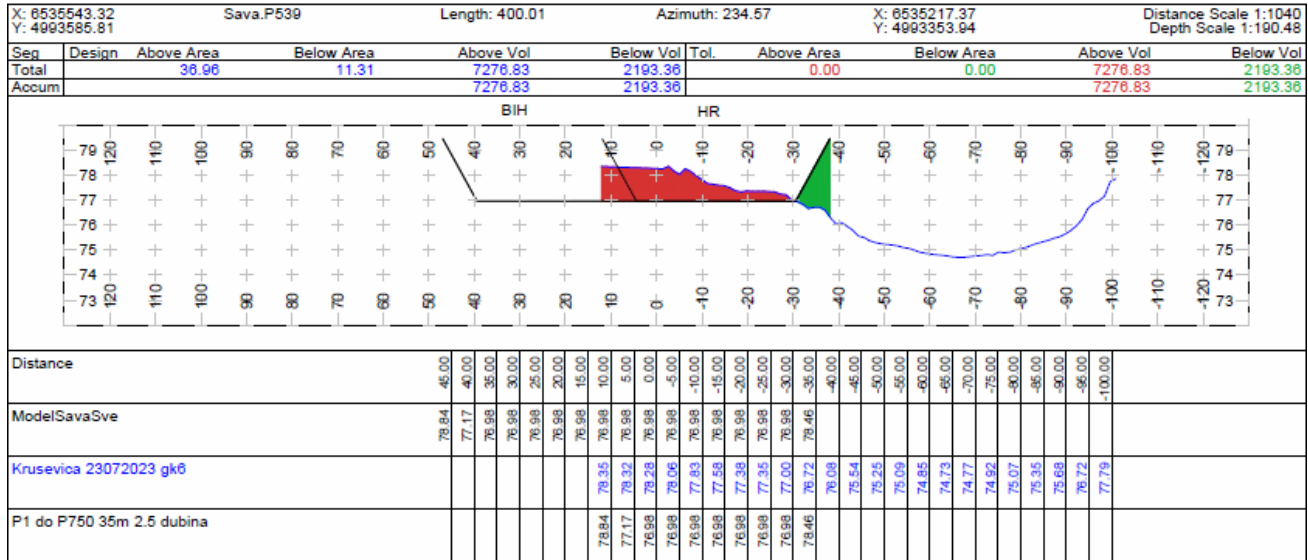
X: 6535543.32
Y: 4993585.81

Sava.P539

Length: 400.01

Azimuth: 234.57

X: 6535217.37
Y: 4993353.94

Distance Scale 1:1040
Depth Scale 1:190.48

| Seg | Design | Above Area | Below Area | Above Vol | Below Vol | Tol. | Above Area | Below Area | Above Vol | Below Vol |
|---|---|---|---|---|---|---|---|---|---|---|
| Total | | 36.96 | 11.31 | 7276.83 | 2193.36 | | 0.00 | 0.00 | 7276.83 | 2193.36 |
| Accum | | | | 7276.83 | 2193.36 | | | | 7276.83 | 2193.36 |

BIH

HR

79 120 110 100 90 80 70 60 50 40 30 20 10 0 -10 -20 -30 -40 -50 -60 -70 -80 -90 -100 -110 -120 79
78 78
77 77
76 76
75 75
74 74
73 120 110 100 90 80 70 60 50 40 30 20 10 0 -10 -20 -30 -40 -50 -60 -70 -80 -90 -100 -110 -120 73

| Distance | 45.00 | 40.00 | 35.00 | 30.00 | 25.00 | 20.00 | 15.00 | 10.00 | 5.00 | 0.00 | -5.00 | -10.00 | -15.00 | -20.00 | -25.00 | -30.00 | -35.00 | -40.00 | -45.00 | -50.00 | -55.00 | -60.00 | -65.00 | -70.00 | -75.00 | -80.00 | -85.00 | -90.00 | -95.00 | -100.00 |
|---|---|---|---|---|---|---|---|---|---|---|---|---|---|---|---|---|---|---|---|---|---|---|---|---|---|---|---|---|---|---|
| ModelSavaSve | 78.84 | 77.17 | 76.98 | 76.98 | 76.98 | 76.98 | 76.98 | 76.98 | 76.98 | 76.98 | 76.98 | 76.98 | 76.98 | 76.98 | 76.98 | 76.98 | 78.46 | | | | | | | | | | | | | |
| Krusevica 23072023 gk6 | | | | | | | | 78.35 | 78.32 | 78.28 | 78.06 | 77.93 | 77.58 | 77.38 | 77.35 | 77.00 | 76.72 | 76.08 | 75.54 | 75.25 | 75.09 | 74.85 | 74.73 | 74.77 | 74.92 | 75.07 | 75.35 | 75.68 | 76.72 | 77.79 |
| P1 do P750 35m 2.5 dubina | | | | | | | | 78.84 | 77.17 | 76.98 | 76.98 | 76.98 | 76.98 | 76.98 | 76.98 | 76.98 | 78.46 | | | | | | | | | | | | | |